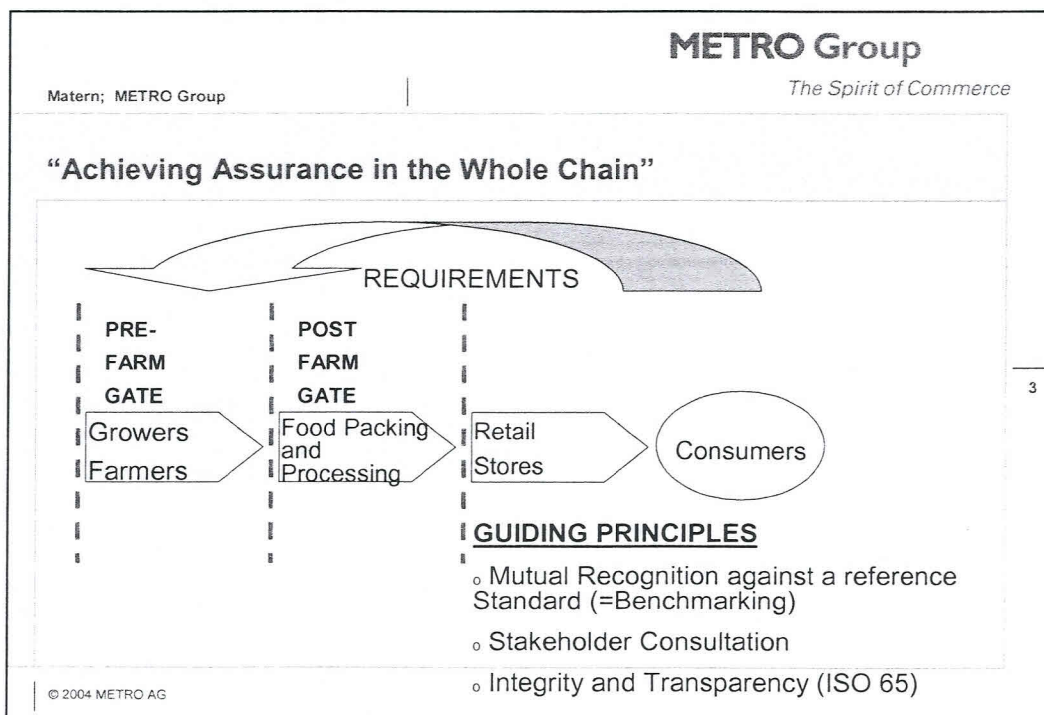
METRO Group

Matern; METRO Group

The Spirit of Commerce

"Achieving Assurance in the Whole Chain"

REQUIREMENTS

PRE-
FARM
GATE

POST
FARM
GATE

Growers
Farmers

Food Packing and Processing

Retail Stores

Consumers

3

GUIDING PRINCIPLES

o Mutual Recognition against a reference Standard (=Benchmarking)

o Stakeholder Consultation

o Integrity and Transparency (ISO 65)

© 2004 METRO AG